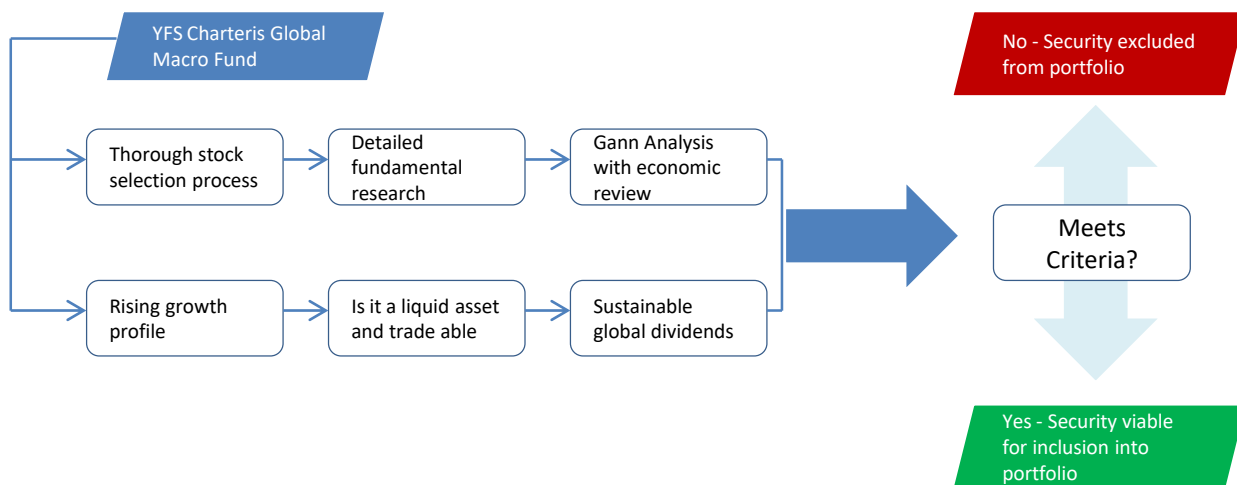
YFS Charteris Global Macro Fund

Thorough stock selection process

Detailed fundamental research

Gann Analysis with economic review

Rising growth profile

Is it a liquid asset and trade able

Sustainable global dividends

No - Security excluded from portfolio

Meets Criteria?

Yes - Security viable for inclusion into portfolio